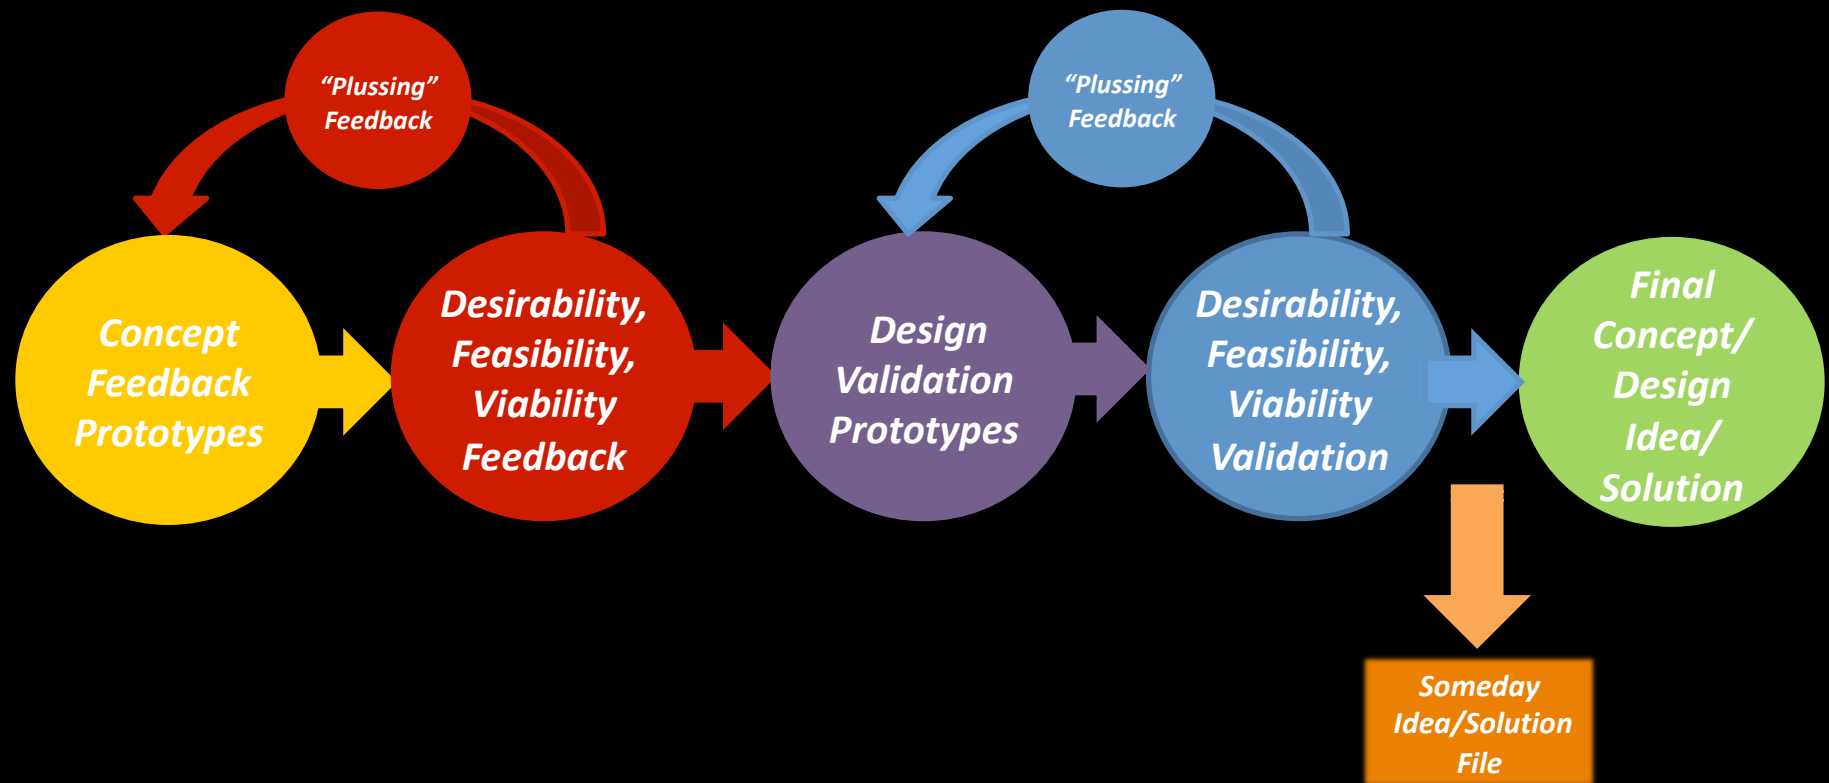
"Plussing" Feedback

"Plussing" Feedback

Concept Feedback Prototypes

Desirability, Feasibility, Viability Feedback

Design Validation Prototypes

Desirability, Feasibility, Viability Validation

Final Concept/ Design Idea/ Solution

Someday Idea/Solution File